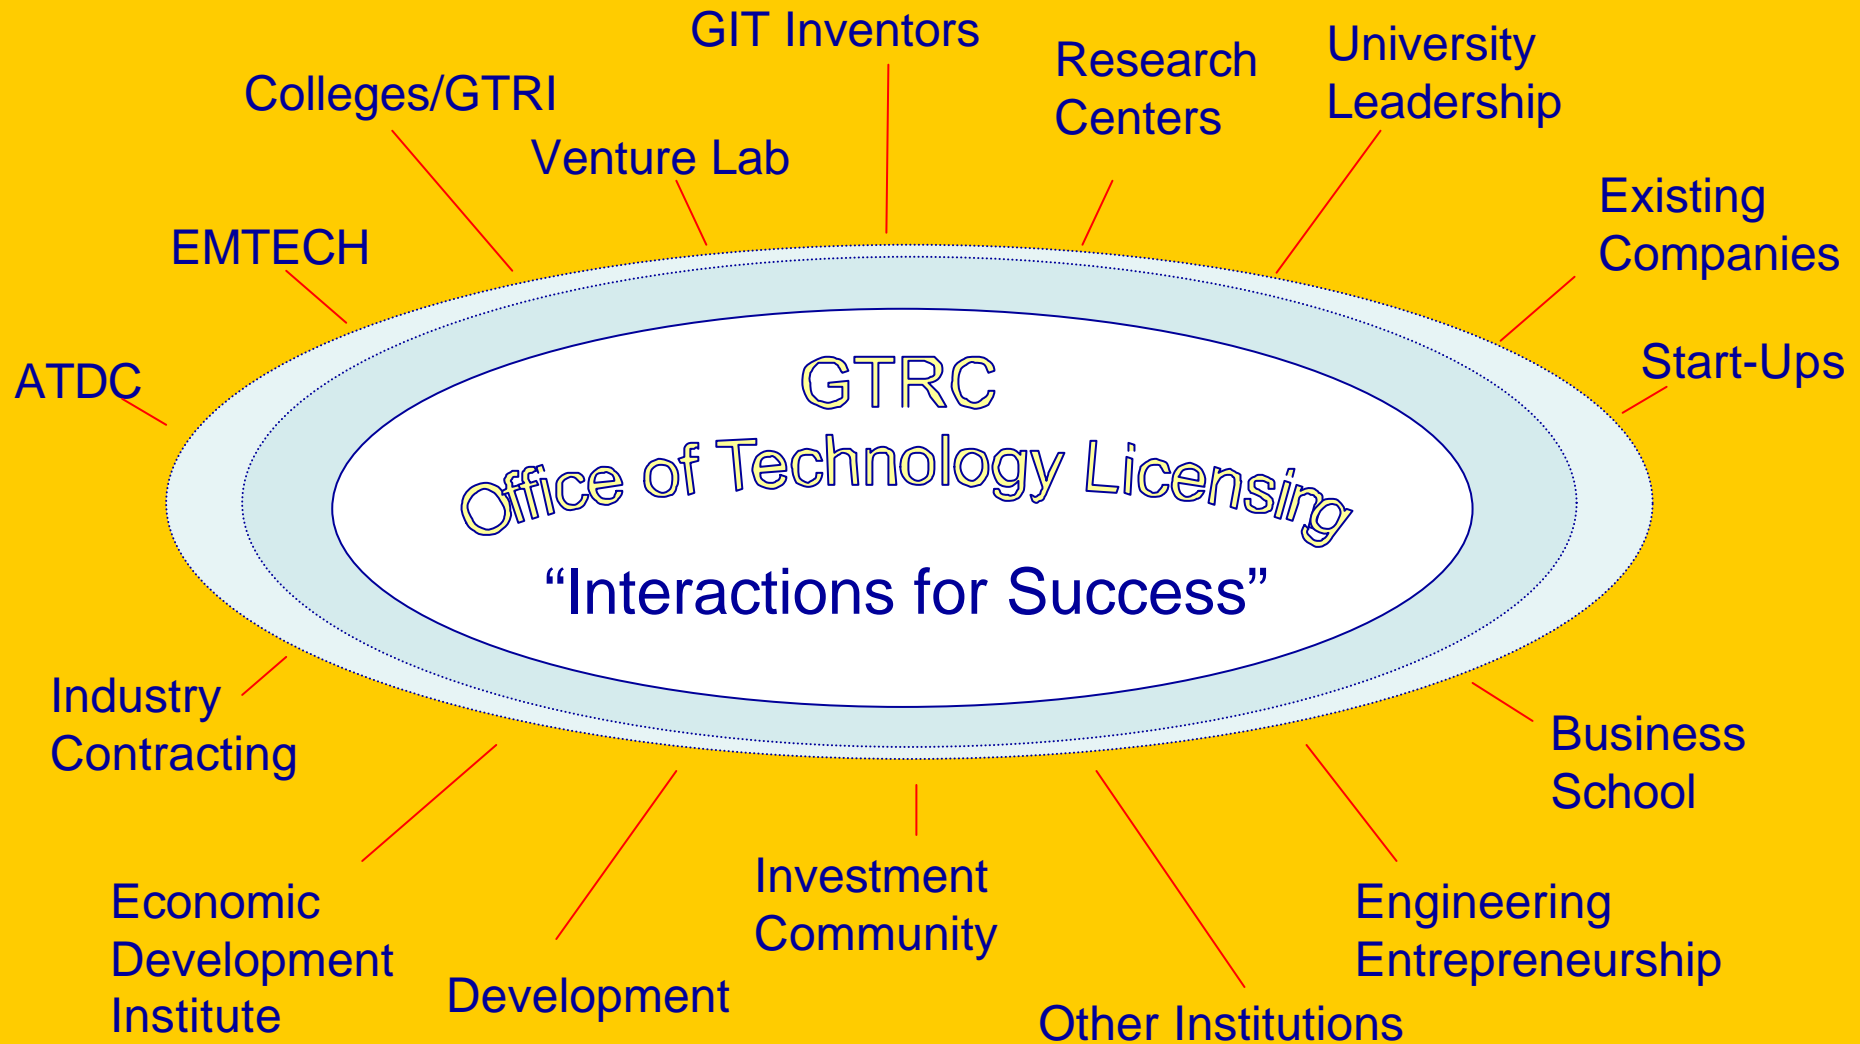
GIT Inventors

Colleges/GTRI

Venture Lab

Research Centers

University Leadership

Existing Companies

EMTECH

Start-Ups

ATDC

GTRC

Office of Technology Licensing

“Interactions for Success”

Industry Contracting

Business School

Economic Development Institute

Development

Investment Community

Engineering Entrepreneurship

Other Institutions